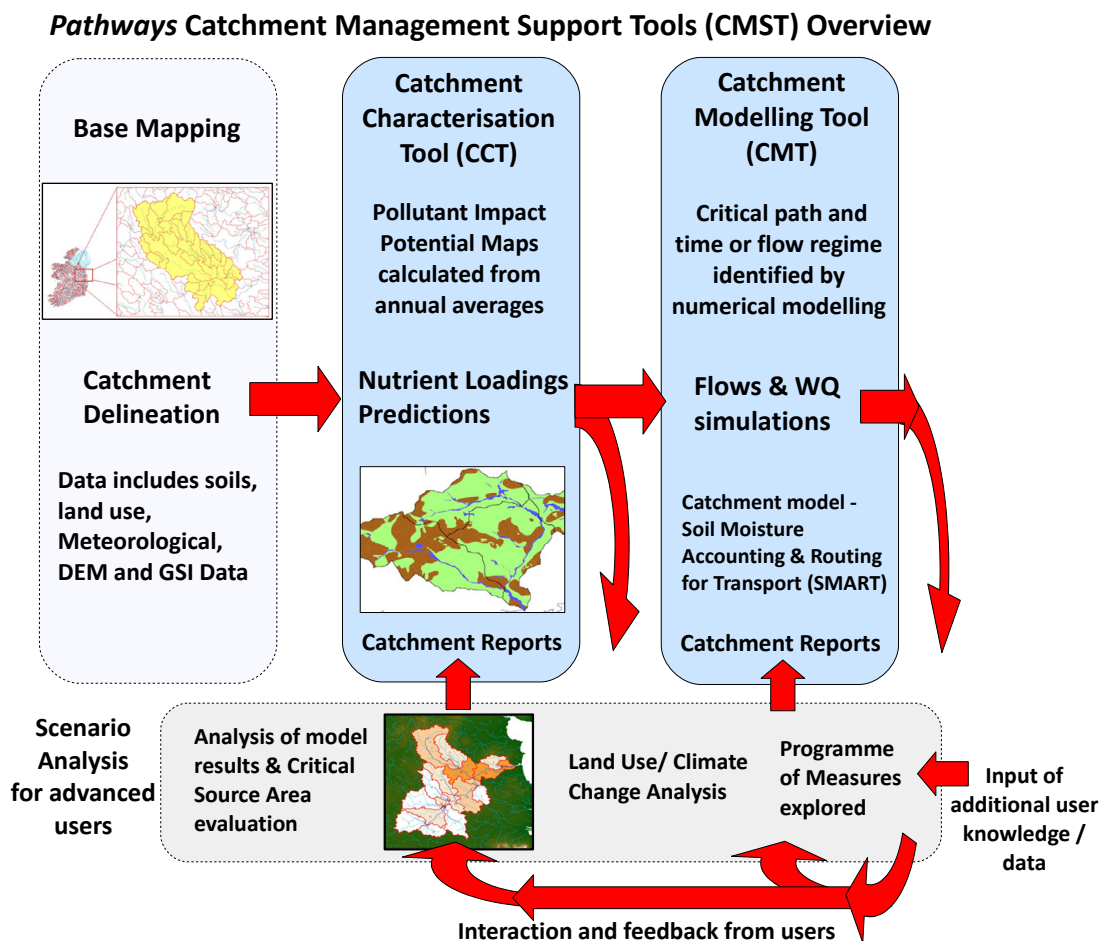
*Pathways* Catchment Management Support Tools (CMST) Overview

Base Mapping

Catchment Delineation

Data includes soils, land use, Meteorological, DEM and GSI Data

Catchment Characterisation Tool (CCT)

Pollutant Impact Potential Maps calculated from annual averages

Nutrient Loadings Predictions

Catchment Reports

Catchment Modelling Tool (CMT)

Critical path and time or flow regime identified by numerical modelling

Flows & WQ simulations

Catchment model - Soil Moisture Accounting & Routing for Transport (SMART)

Catchment Reports

Scenario Analysis for advanced users

Analysis of model results & Critical Source Area evaluation

Land Use/ Climate Change Analysis

Programme of Measures explored

Input of additional user knowledge / data

Interaction and feedback from users